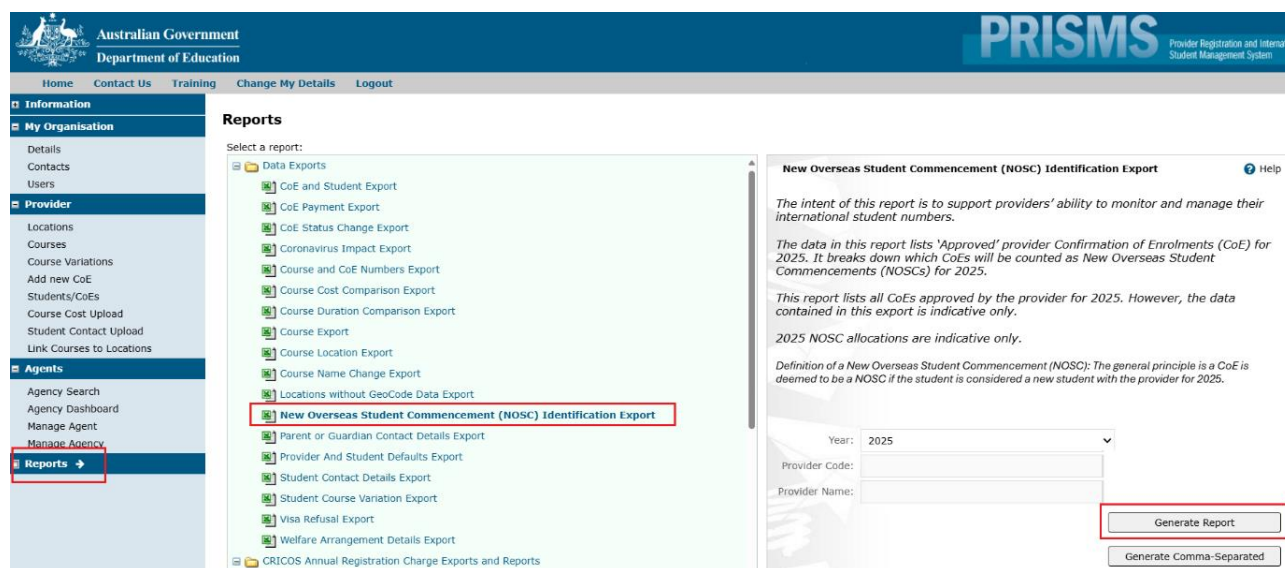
Australian Government
Department of Education

PRISMS Provider Registration and Interna Student Management System

Home Contact Us Training Change My Details Logout

Information
My Organisation
Details
Contacts
Users
Provider
Locations
Courses
Course Variations
Add new CoE
Students/CoEs
Course Cost Upload
Student Contact Upload
Link Courses to Locations
Agents
Agency Search
Agency Dashboard
Manage Agent
Manage Agency
Reports

Reports

Select a report:

Data Exports
CoE and Student Export
CoE Payment Export
CoE Status Change Export
Coronavirus Impact Export
Course and CoE Numbers Export
Course Cost Comparison Export
Course Duration Comparison Export
Course Export
Course Location Export
Course Name Change Export
Locations without GeoCode Data Export
New Overseas Student Commencement (NOSC) Identification Export
Parent or Guardian Contact Details Export
Provider And Student Defaults Export
Student Contact Details Export
Student Course Variation Export
Visa Refusal Export
Welfare Arrangement Details Export
CRICOS Annual Registration Charge Exports and Reports

New Overseas Student Commencement (NOSC) Identification Export

Help

The intent of this report is to support providers' ability to monitor and manage their international student numbers.

The data in this report lists 'Approved' provider Confirmation of Enrolments (CoE) for 2025. It breaks down which CoEs will be counted as New Overseas Student Commencements (NOSCs) for 2025.

This report lists all CoEs approved by the provider for 2025. However, the data contained in this export is indicative only.

2025 NOSC allocations are indicative only.

Definition of a New Overseas Student Commencement (NOSC): The general principle is a CoE is deemed to be a NOSC if the student is considered a new student with the provider for 2025.

Year: 2025
Provider Code:
Provider Name:

Generate Report
Generate Comma-Separated